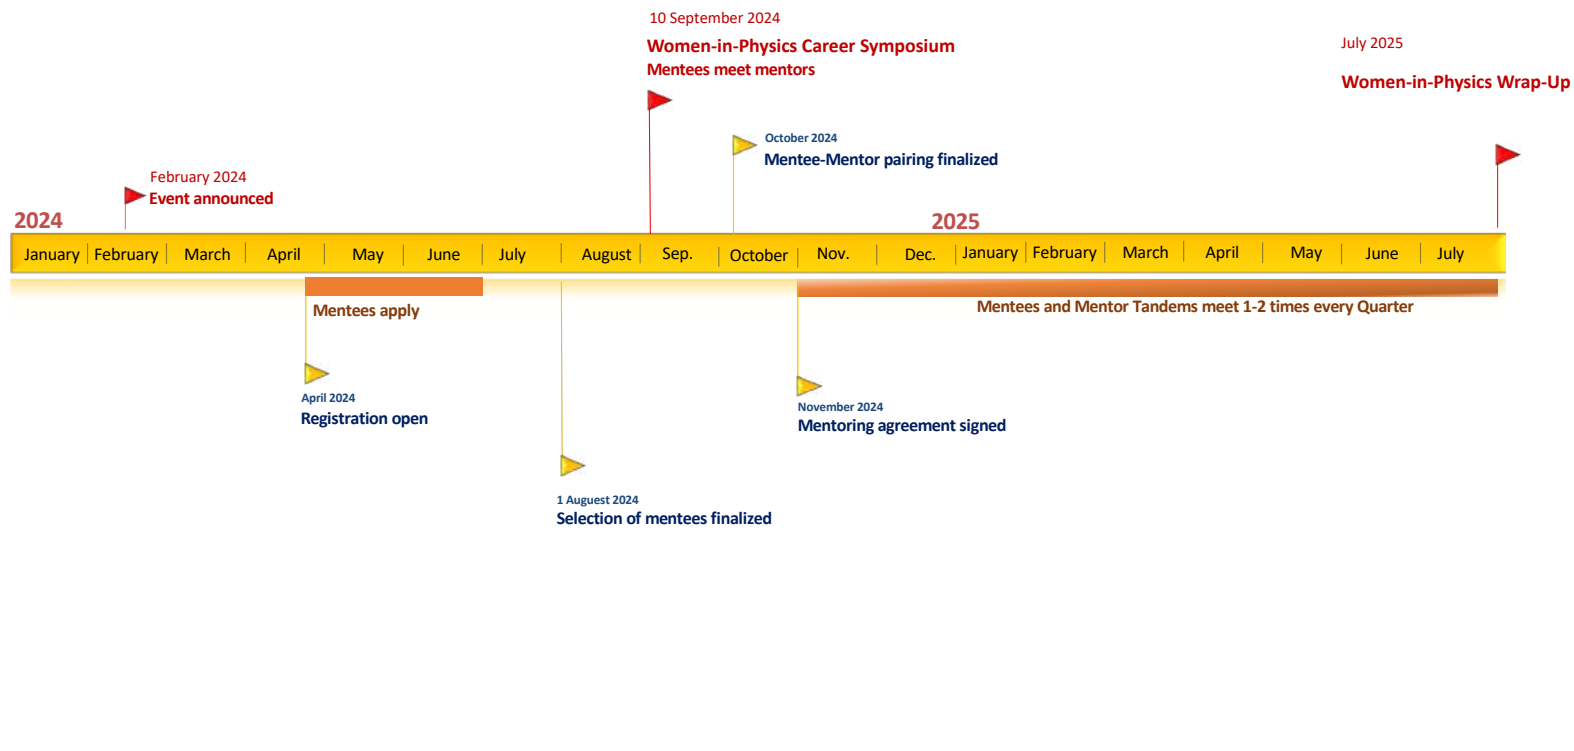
10 September 2024
Women-in-Physics Career Symposium
Mentees meet mentors

July 2025
Women-in-Physics Wrap-Up

October 2024
Mentee-Mentor pairing finalized

February 2024
Event announced

2024

2025

January | February | March | April | May | June | July | August | Sep. | October | Nov. | Dec. | January | February | March | April | May | June | July

Mentees apply

Mentees and Mentor Tandems meet 1-2 times every Quarter

April 2024
Registration open

November 2024
Mentoring agreement signed

1 August 2024
Selection of mentees finalized